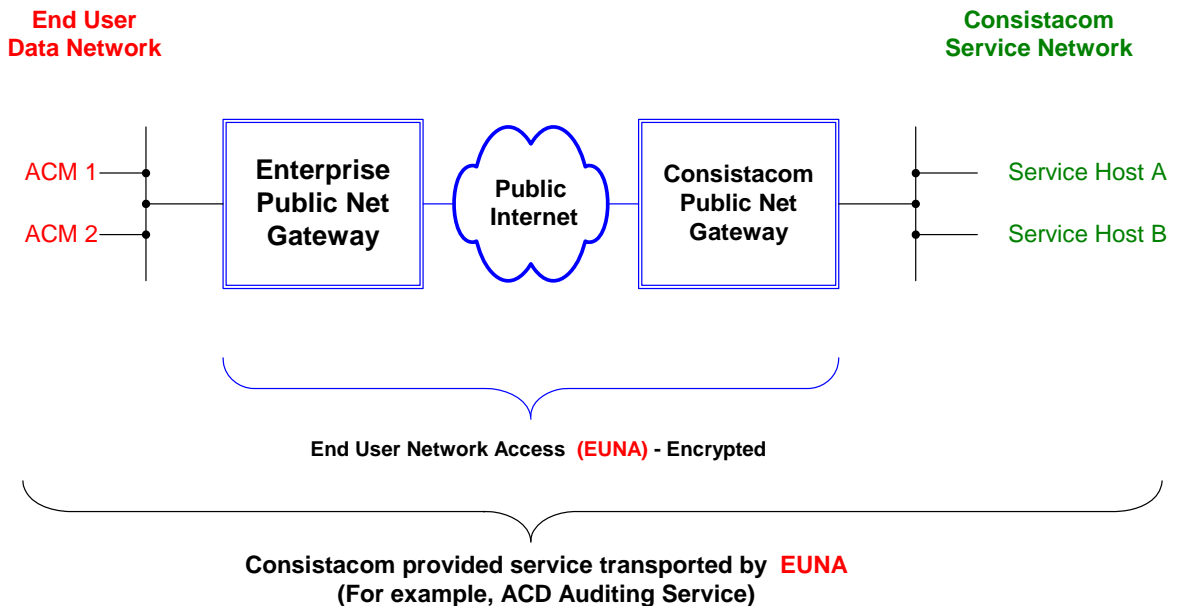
End User
Data Network

Consistacom
Service Network

ACM 1

ACM 2

Enterprise
Public Net
Gateway

Public
Internet

Consistacom
Public Net
Gateway

Service Host A

Service Host B

End User Network Access (EUNA) - Encrypted

Consistacom provided service transported by EUNA
(For example, ACD Auditing Service)